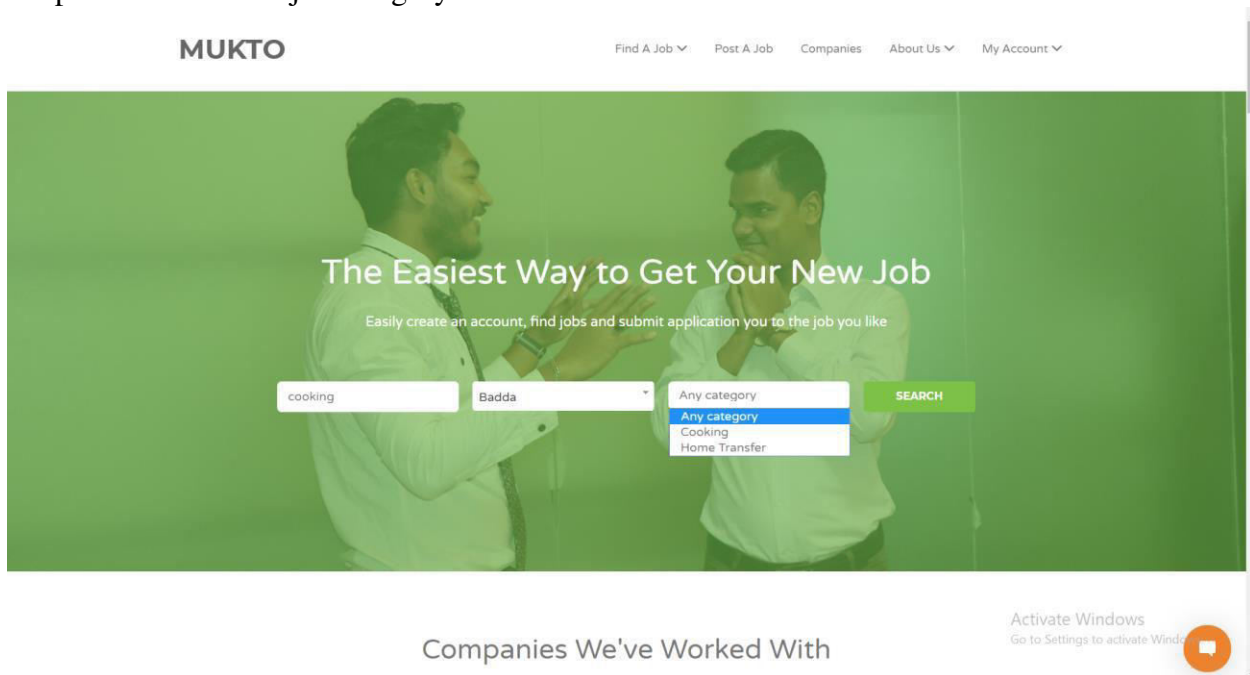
MUKTO

Find A Job Post A Job Companies About Us My Account

The Easiest Way to Get Your New Job

Easily create an account, find jobs and submit application you to the job you like

cooking

Badda

Any category

Any category
Cooking
Home Transfer

SEARCH

Activate Windows
Go to Settings to activate Windo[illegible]

Companies We've Worked With